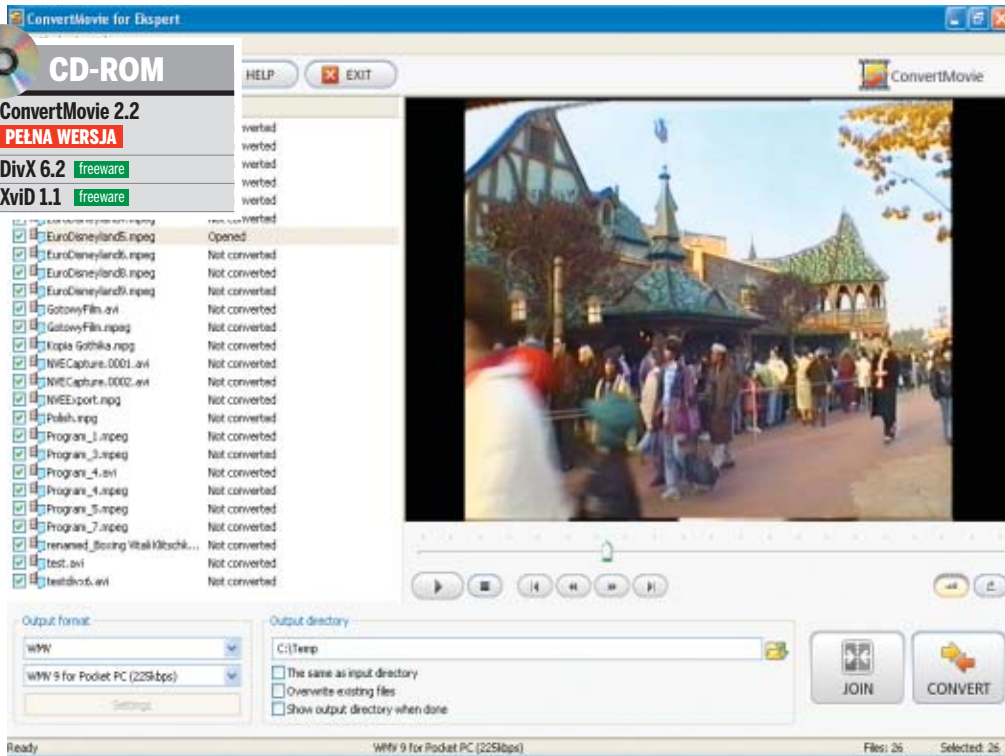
ConvertMovie for Ekspert

CD-ROM
ConvertMovie 2.2
PEŁNA WERSJA
DivX 6.2 freeware
XviD 1.1 freeware

HELP
EXIT
ConvertMovie

| | |
|---|---|
| | Not converted |
| | Not converted |
| | Not converted |
| | Not converted |
| | Not converted |
| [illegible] | Not converted |
| EuroDisneyland5.mpeg | Opened |
| EuroDisneyland6.mpeg | Not converted |
| EuroDisneyland8.mpeg | Not converted |
| EuroDisneyland9.mpeg | Not converted |
| GotowyFilm.avi | Not converted |
| GotowyFilm.mpeg | Not converted |
| Kopia Gothika.mpg | Not converted |
| NVECapture.0001.avi | Not converted |
| NVECapture.0002.avi | Not converted |
| NVEExport.mpg | Not converted |
| Polish.mpg | Not converted |
| Program_1.mpeg | Not converted |
| Program_3.mpeg | Not converted |
| Program_4.avi | Not converted |
| Program_4.mpeg | Not converted |
| Program_5.mpeg | Not converted |
| Program_7.mpeg | Not converted |
| renamed_Boxing Vitali Klitschk... | Not converted |
| test.avi | Not converted |
| testdivx6.avi | Not converted |

Output format
WMV
WMV 9 for Pocket PC (225kbps)
Settings

Output directory
C:\Temp
The same as input directory
Overwrite existing files
Show output directory when done

JOIN
CONVERT

Ready
WMV 9 for Pocket PC (225kbps)
Files: 26
Selected: 26